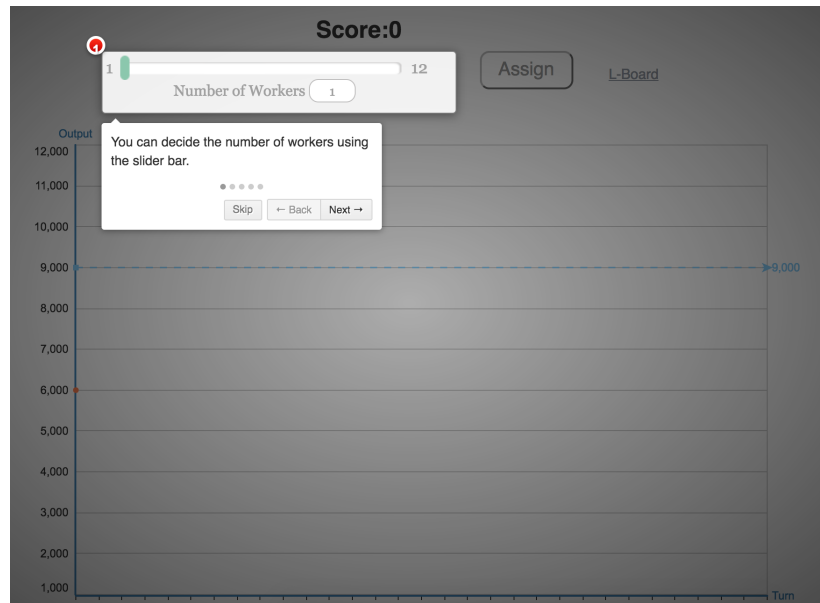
Score:0

1

1 12

Number of Workers 1

Assign

L-Board

Output

You can decide the number of workers using the slider bar.

Skip ← Back Next →

12,000
11,000
10,000
9,000
8,000
7,000
6,000
5,000
4,000
3,000
2,000
1,000

9,000

Turn